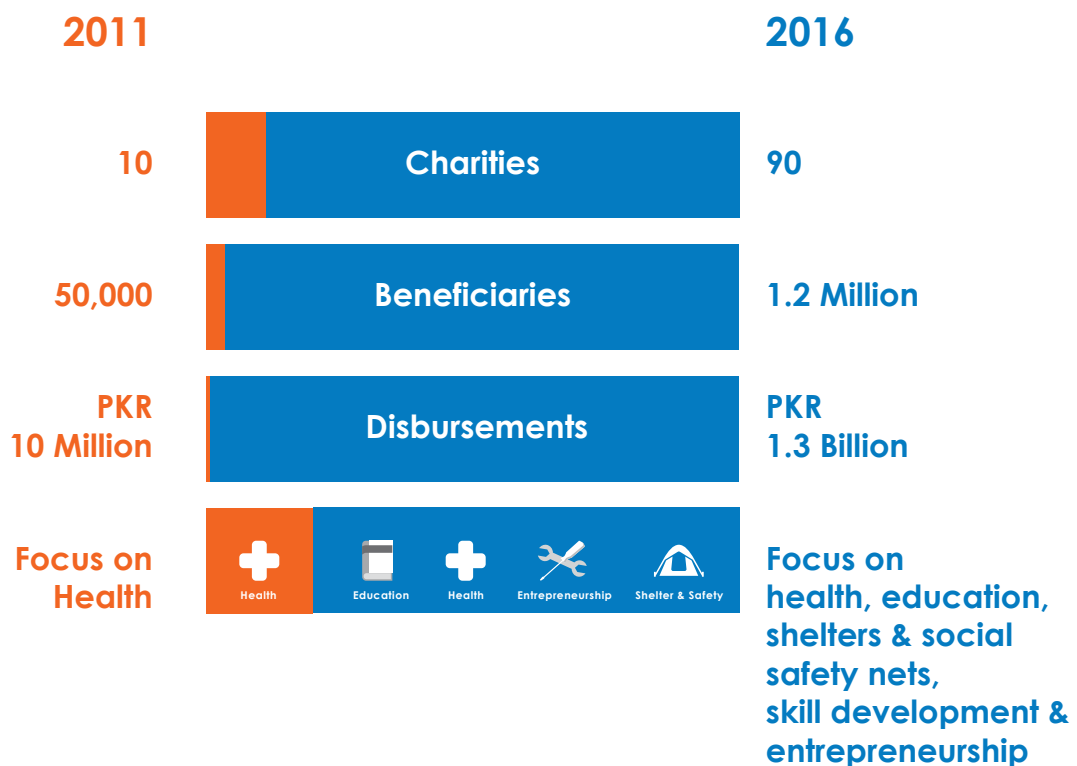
2011

2016

10

Charities

90

50,000

Beneficiaries

1.2 Million

PKR
10 Million

Disbursements

PKR
1.3 Billion

Focus on
Health

Health

Education

Health

Entrepreneurship

Shelter & Safety

Focus on
health, education,
shelters & social
safety nets,
skill development &
entrepreneurship